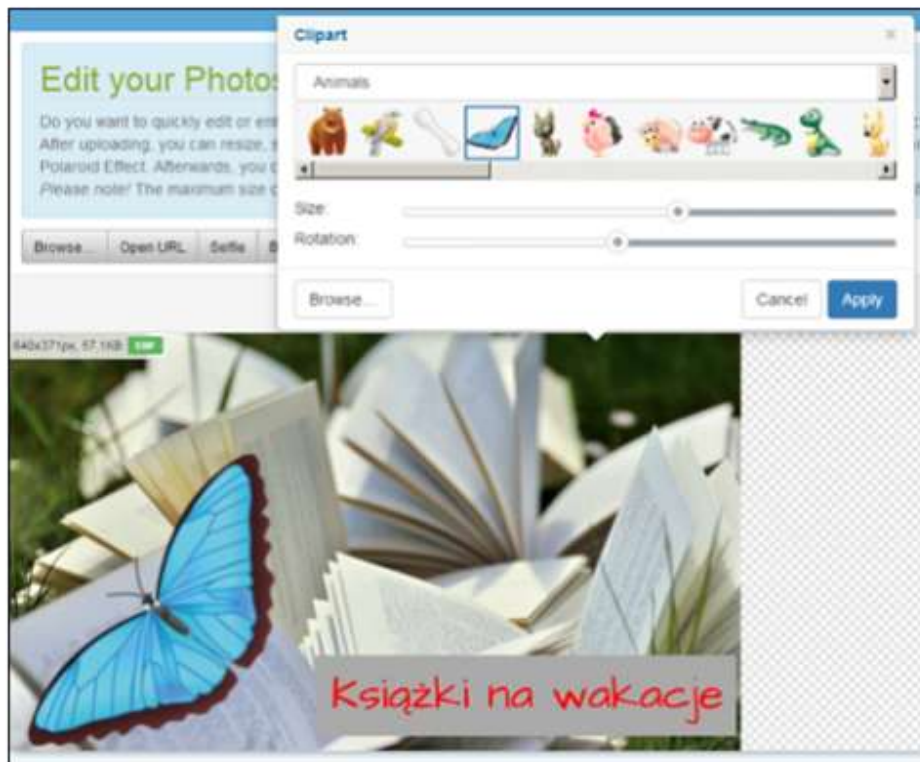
Edit your Photos

Do you want to quickly edit or en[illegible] After uploading, you can resize, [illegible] Polaroid Effect. Afterwards, you c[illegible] Please note! The maximum size c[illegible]

Browse... Open URL Selfie B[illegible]

Clipart ×

Animals

Size:

Rotation:

Browse... Cancel Apply

640x371px, 57,1kB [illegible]

Książki na wakacje